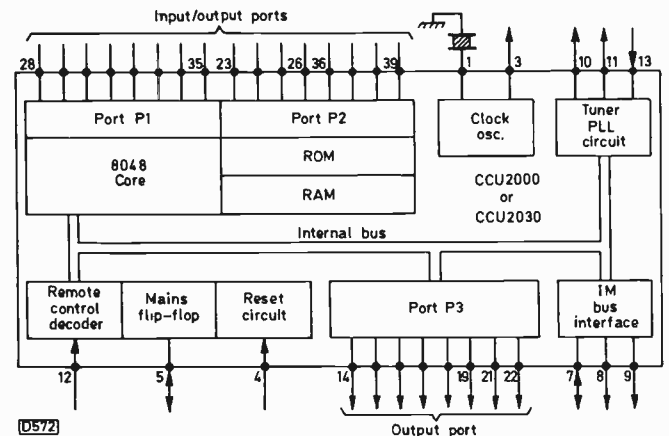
Input/output ports

28 35 23 26 36 39 1 3 10 11 13

Port P1
Port P2
8048 Core
ROM
RAM
Clock osc.
Tuner PLL circuit
CCU2000 or CCU2030
Internal bus
Remote control decoder
Mains flip-flop
Reset circuit
Port P3
IM bus interface

12 5 4 14 19 21 22 7 8 9

D572
Output port